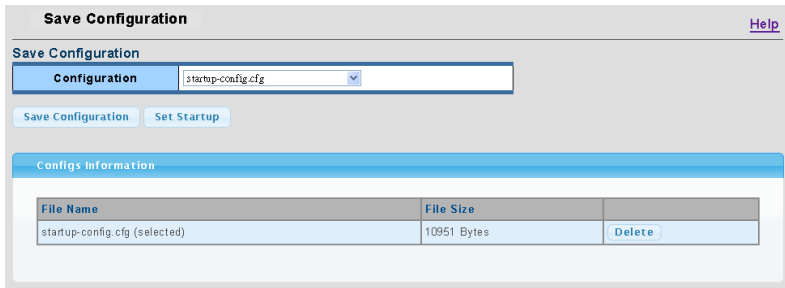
Save Configuration

Help

Save Configuration

| Configuration | startup-config.cfg |
|---|---|

Save Configuration Set Startup

Configs Information

| File Name | File Size | |
|---|---|---|
| startup-config.cfg (selected) | 10951 Bytes | Delete |